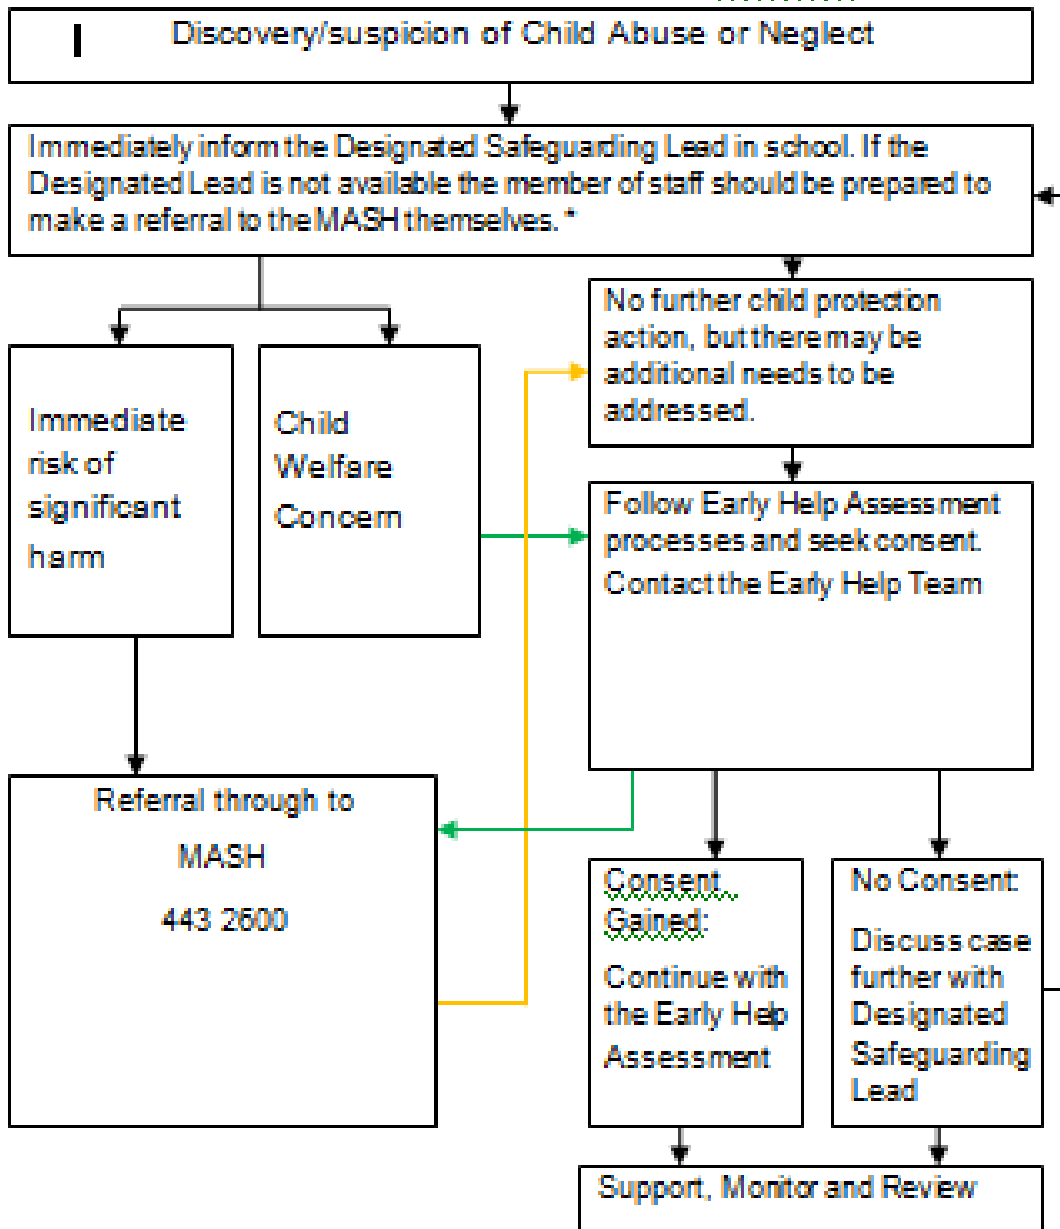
I Discovery/suspicion of Child Abuse or Neglect

Immediately inform the Designated Safeguarding Lead in school. If the Designated Lead is not available the member of staff should be prepared to make a referral to the MASH themselves. *

Immediate risk of significant harm

Child Welfare Concern

No further child protection action, but there may be additional needs to be addressed.

Follow Early Help Assessment processes and seek consent. Contact the Early Help Team

Referral through to MASH 443 2600

Consent Gained: Continue with the Early Help Assessment

No Consent: Discuss case further with Designated Safeguarding Lead

Support, Monitor and Review